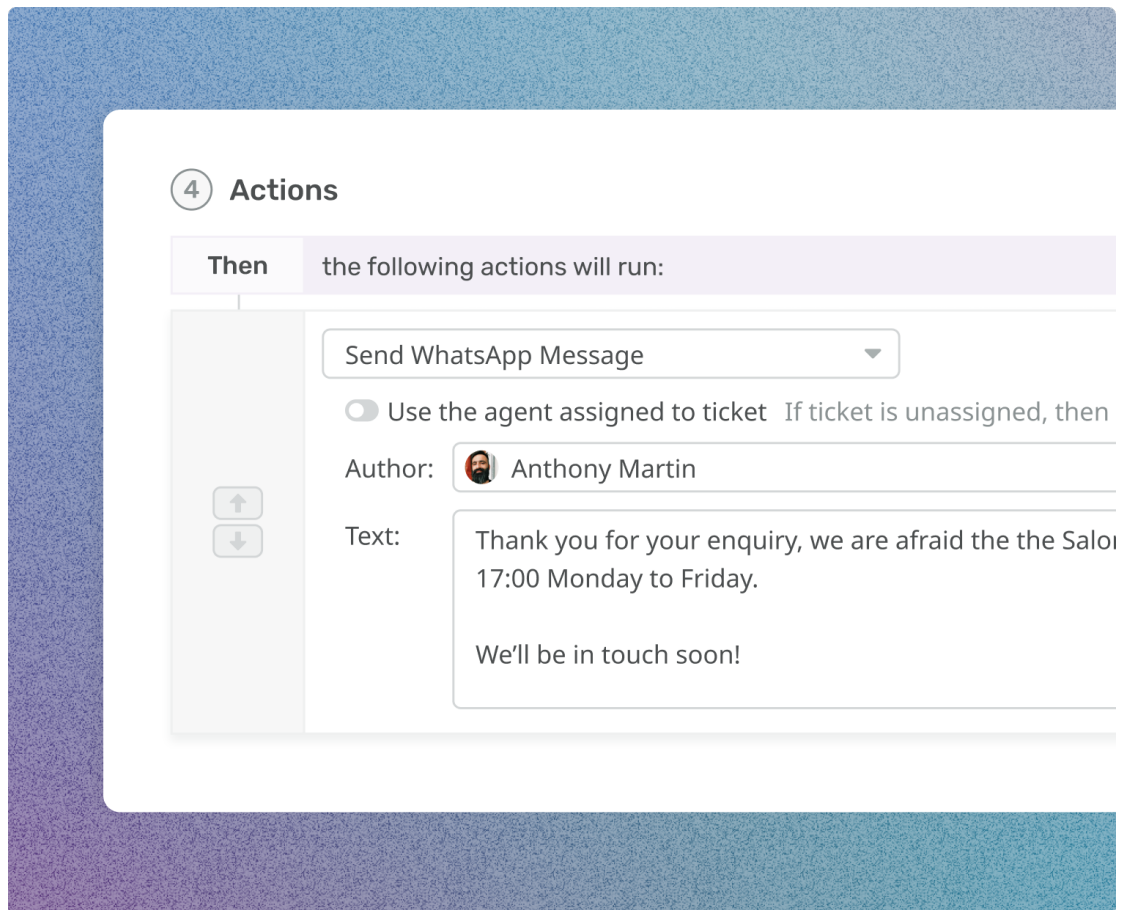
4 Actions

Then the following actions will run:

Send WhatsApp Message

Use the agent assigned to ticket If ticket is unassigned, then

Author: Anthony Martin

Text: Thank you for your enquiry, we are afraid the the Salo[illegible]
17:00 Monday to Friday.

We'll be in touch soon!